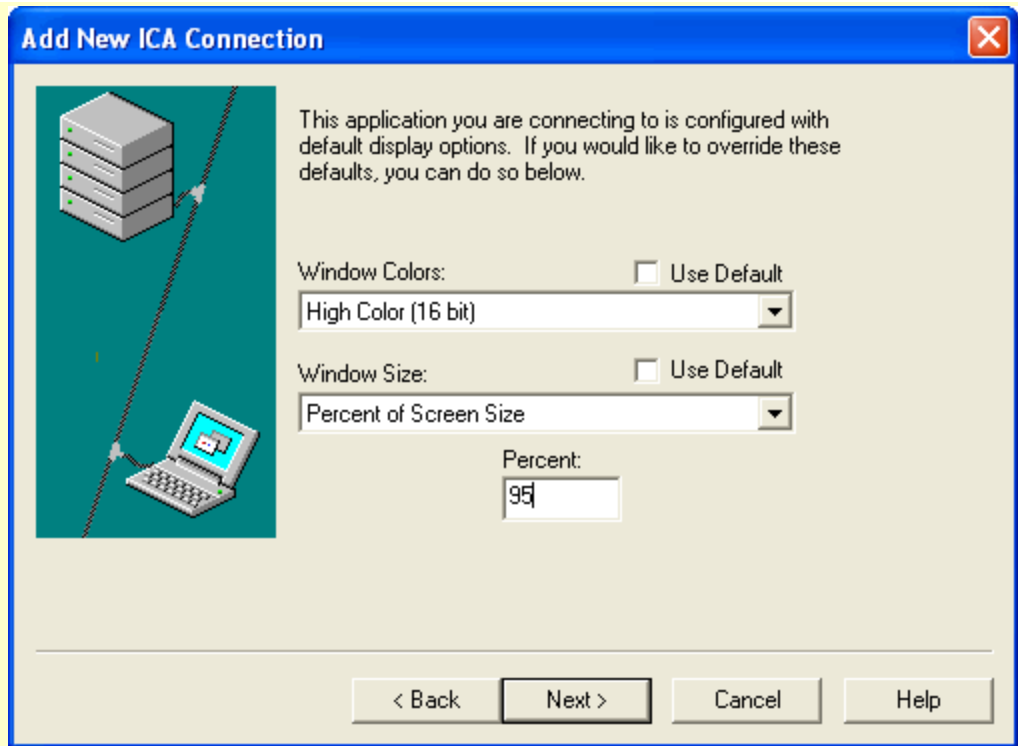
Add New ICA Connection

This application you are connecting to is configured with default display options. If you would like to override these defaults, you can do so below.

Window Colors:
Use Default
High Color (16 bit)

Window Size:
Use Default
Percent of Screen Size

Percent:
95

< Back
Next >
Cancel
Help